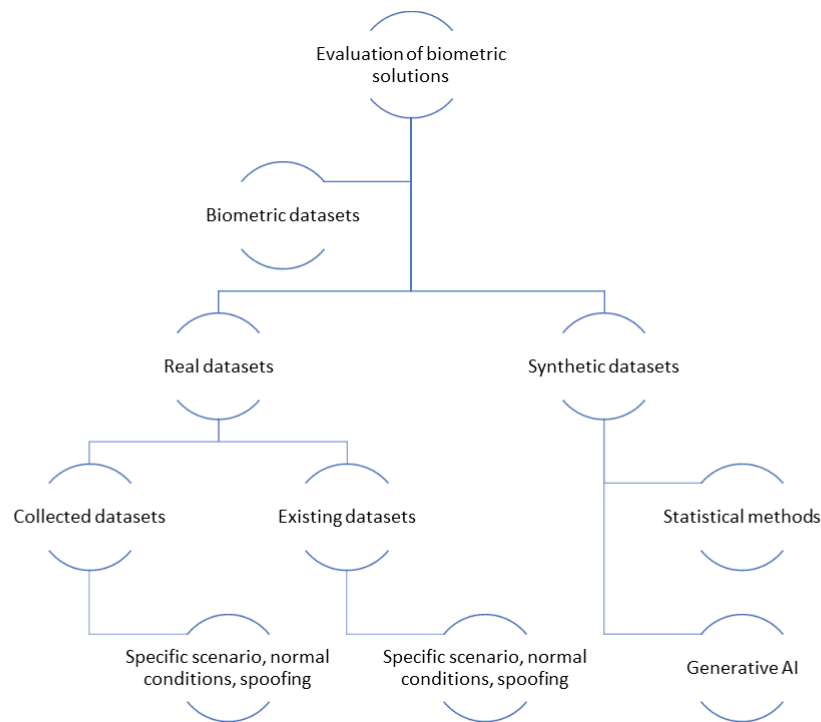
Evaluation of biometric solutions

Biometric datasets

Real datasets

Synthetic datasets

Collected datasets

Existing datasets

Statistical methods

Specific scenario, normal conditions, spoofing

Specific scenario, normal conditions, spoofing

Generative AI